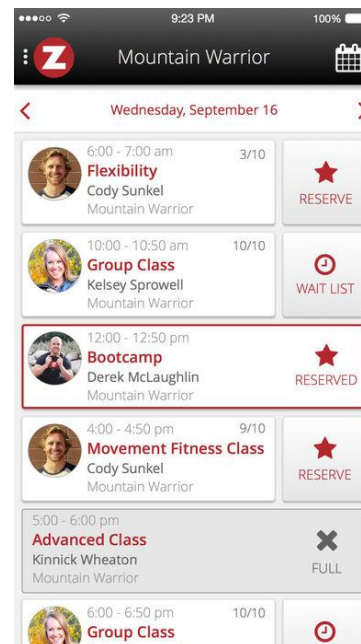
●●●○○ 9:23 PM 100%

Z Mountain Warrior

Wednesday, September 16

6:00 - 7:00 am 3/10
Flexibility
Cody Sunkel
Mountain Warrior
RESERVE

10:00 - 10:50 am 10/10
Group Class
Kelsey Sprowell
Mountain Warrior
WAIT LIST

12:00 - 12:50 pm
Bootcamp
Derek McLaughlin
Mountain Warrior
RESERVED

4:00 - 4:50 pm 9/10
Movement Fitness Class
Cody Sunkel
Mountain Warrior
RESERVE

5:00 - 6:00 pm
Advanced Class
Kinnick Wheaton
Mountain Warrior
FULL

6:00 - 6:50 pm 10/10
Group Class